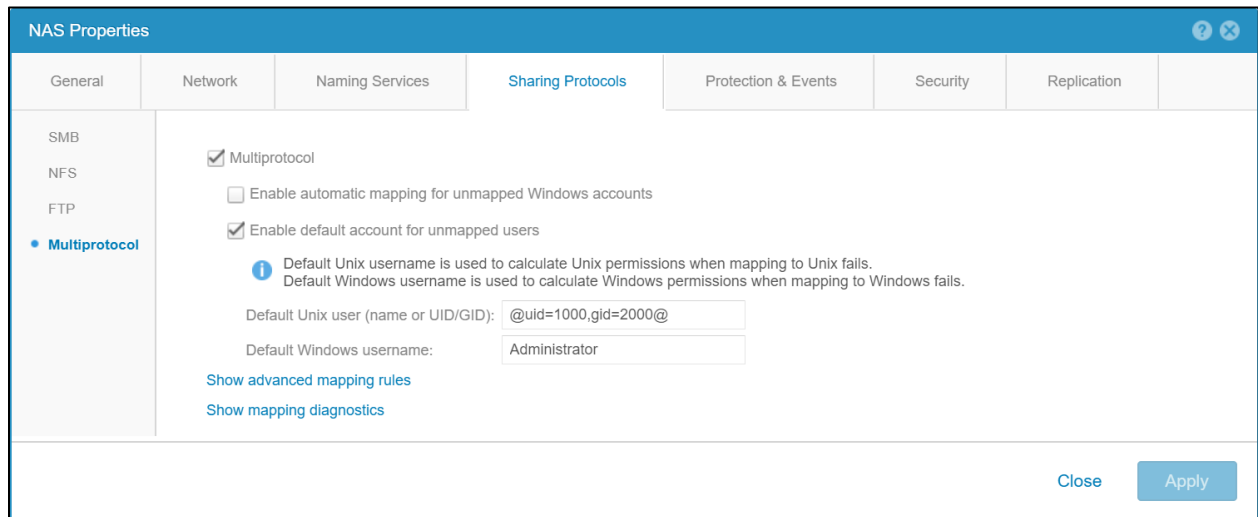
NAS Properties

General | Network | Naming Services | Sharing Protocols | Protection & Events | Security | Replication

SMB
NFS
FTP
Multiprotocol

Multiprotocol

Enable automatic mapping for unmapped Windows accounts

Enable default account for unmapped users

Default Unix username is used to calculate Unix permissions when mapping to Unix fails.
Default Windows username is used to calculate Windows permissions when mapping to Windows fails.

Default Unix user (name or UID/GID): @uid=1000,gid=2000@

Default Windows username: Administrator

Show advanced mapping rules

Show mapping diagnostics

Close
Apply